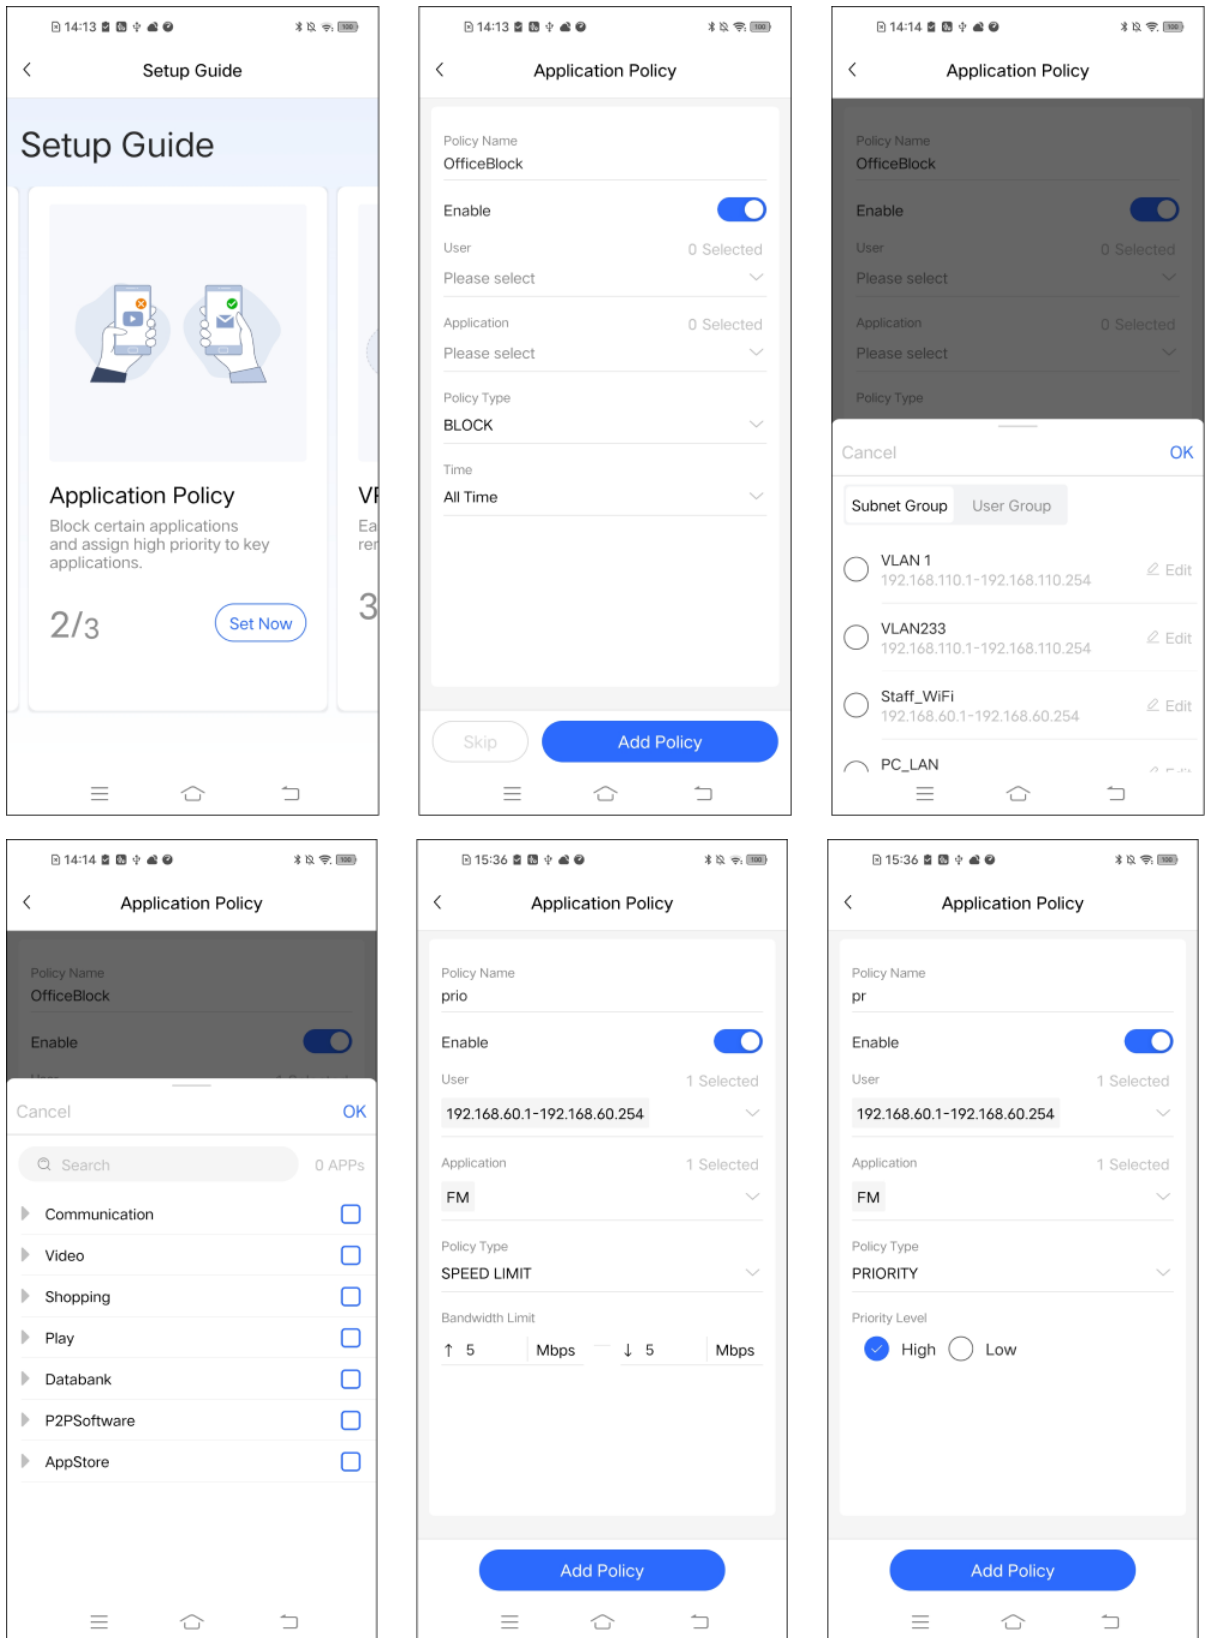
14:13

Setup Guide

Setup Guide

Application Policy

Block certain applications and assign high priority to key applications.

2/3

Set Now

VF

Ea

rer

3

14:13

Application Policy

Policy Name

OfficeBlock

Enable

User

0 Selected

Please select

Application

0 Selected

Please select

Policy Type

BLOCK

Time

All Time

Skip

Add Policy

14:14

Application Policy

Policy Name

OfficeBlock

Enable

User

0 Selected

Please select

Application

0 Selected

Please select

Policy Type

Cancel

OK

Subnet Group

User Group

VLAN 1

192.168.110.1-192.168.110.254

Edit

VLAN233

192.168.110.1-192.168.110.254

Edit

Staff_WiFi

192.168.60.1-192.168.60.254

Edit

PC_LAN

14:14

Application Policy

Policy Name

OfficeBlock

Enable

Cancel

OK

Search

0 APPs

Communication

Video

Shopping

Play

Databank

P2PSoftware

AppStore

15:36

Application Policy

Policy Name

prio

Enable

User

1 Selected

192.168.60.1-192.168.60.254

Application

1 Selected

FM

Policy Type

SPEED LIMIT

Bandwidth Limit

↑ 5 Mbps

↓ 5 Mbps

Add Policy

15:36

Application Policy

Policy Name

pr

Enable

User

1 Selected

192.168.60.1-192.168.60.254

Application

1 Selected

FM

Policy Type

PRIORITY

Priority Level

High

Low

Add Policy